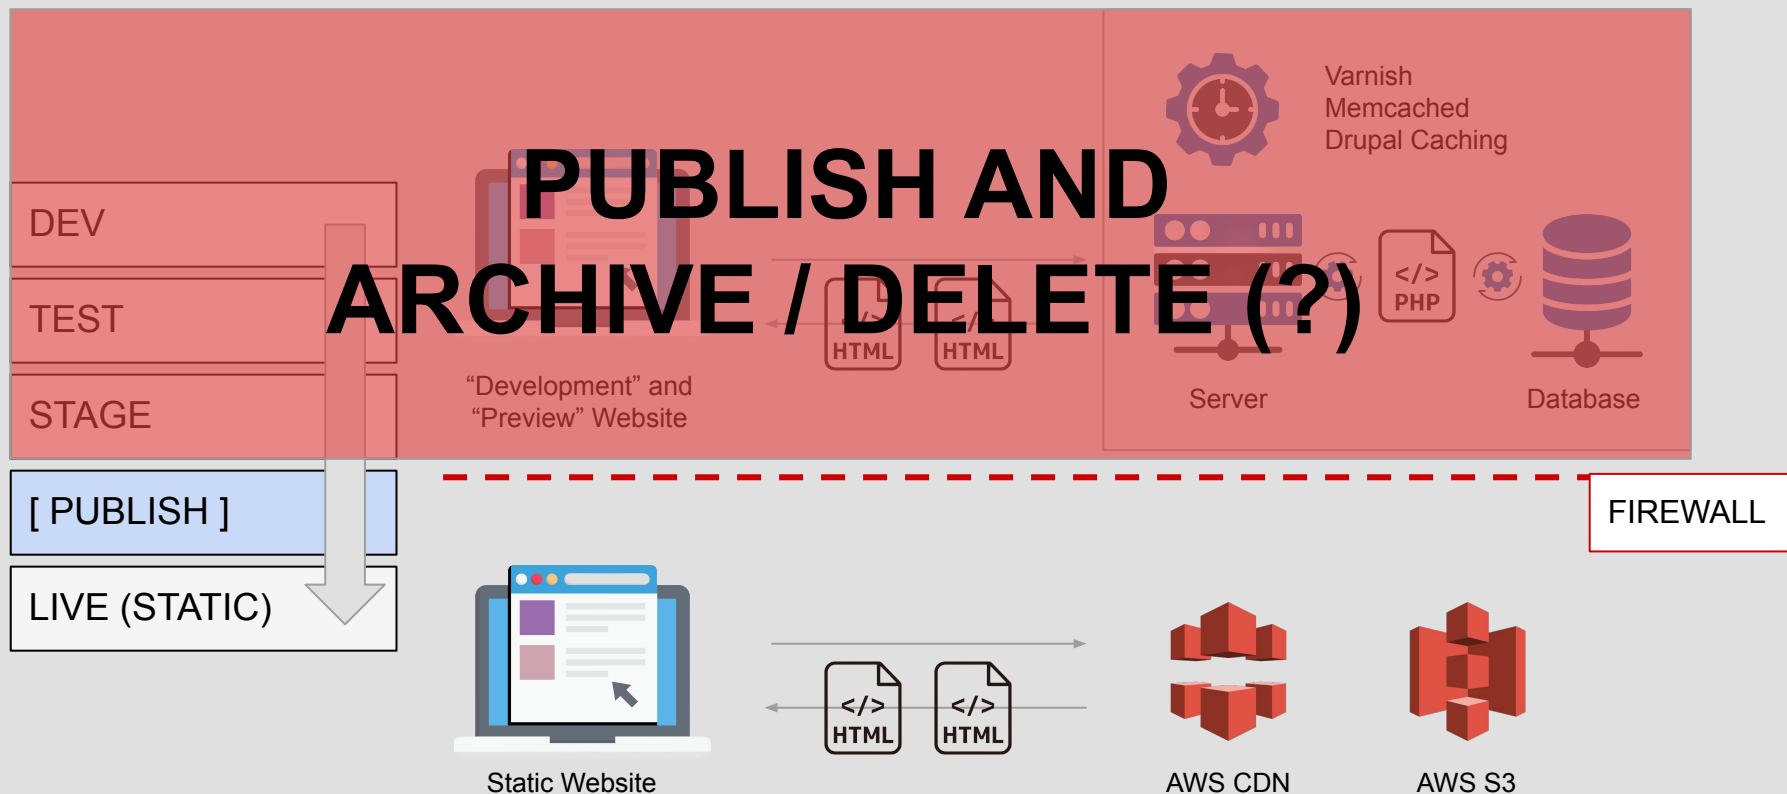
Varnish
Memcached
Drupal Caching

PUBLISH AND ARCHIVE / DELETE (?)

DEV

TEST

STAGE

[ PUBLISH ]

LIVE (STATIC)

</> PHP

</> HTML

</> HTML

"Development" and "Preview" Website

Server

Database

FIREWALL

</> HTML

</> HTML

Static Website

AWS CDN

AWS S3